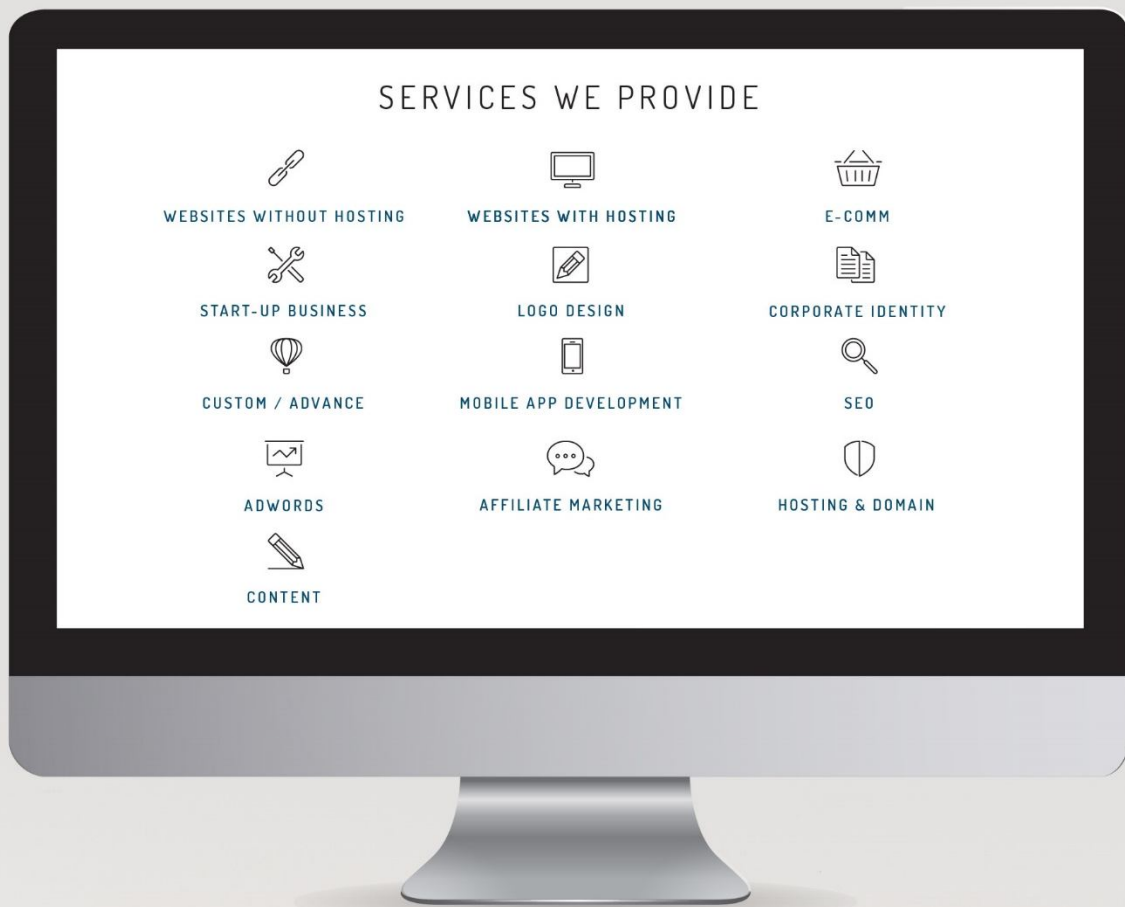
SERVICES WE PROVIDE

WEBSITES WITHOUT HOSTING

WEBSITES WITH HOSTING

E-COMM

START-UP BUSINESS

LOGO DESIGN

CORPORATE IDENTITY

CUSTOM / ADVANCE

MOBILE APP DEVELOPMENT

SEO

ADWORDS

AFFILIATE MARKETING

HOSTING & DOMAIN

CONTENT